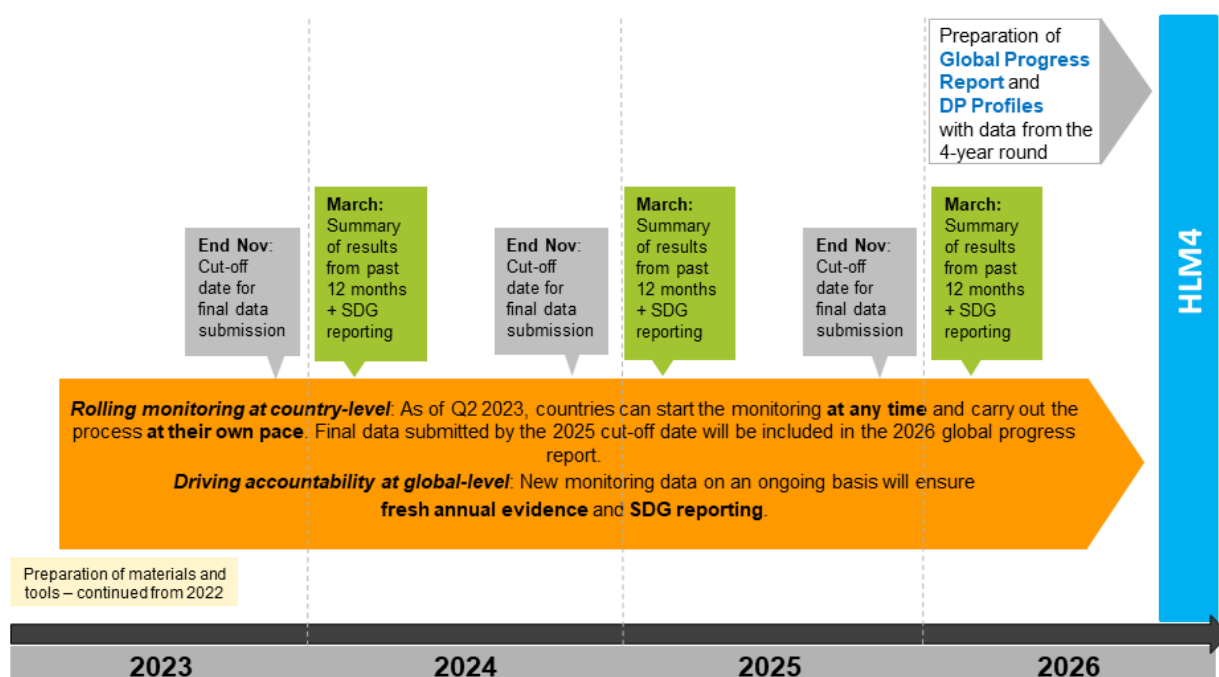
Preparation of Global Progress Report and DP Profiles with data from the 4-year round

End Nov: Cut-off date for final data submission

March: Summary of results from past 12 months + SDG reporting

End Nov: Cut-off date for final data submission

March: Summary of results from past 12 months + SDG reporting

End Nov: Cut-off date for final data submission

March: Summary of results from past 12 months + SDG reporting

HLM4

Rolling monitoring at country-level: As of Q2 2023, countries can start the monitoring at any time and carry out the process at their own pace. Final data submitted by the 2025 cut-off date will be included in the 2026 global progress report.

Driving accountability at global-level: New monitoring data on an ongoing basis will ensure fresh annual evidence and SDG reporting.

Preparation of materials and tools – continued from 2022

2023

2024

2025

2026